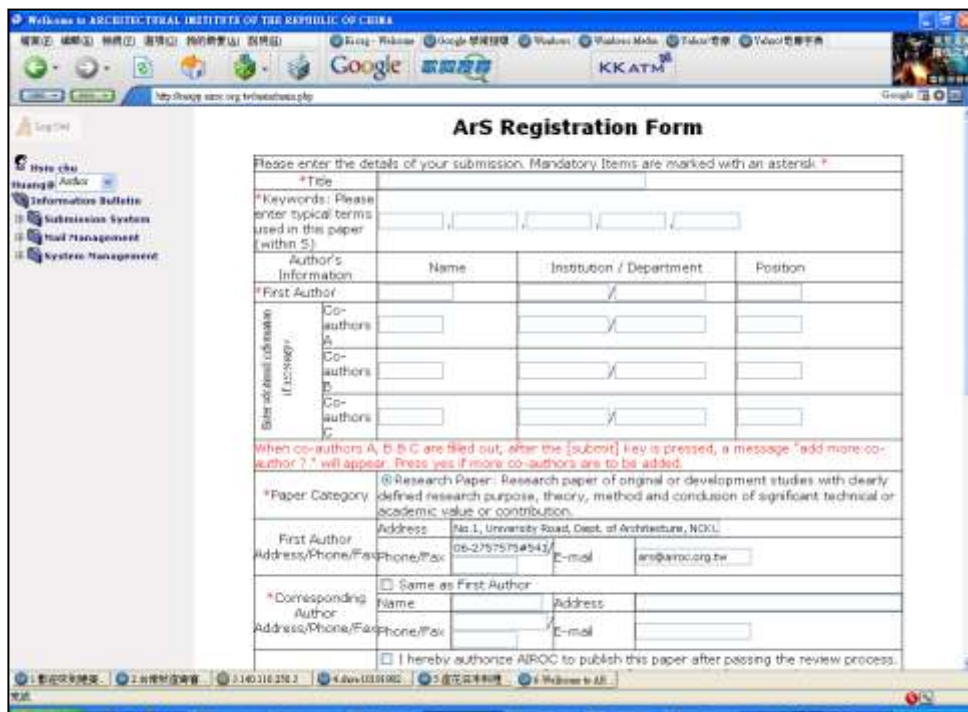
Welcome to ARCHITECTURAL INSTITUTE OF THE REPUBLIC OF CHINA

Google KKATM

Log Out

Hsiu chu Huang Author

Information Bulletin
Submission System
Mail Management
System Management

ArS Registration Form

Please enter the details of your submission. Mandatory Items are marked with an asterisk *

| | | | | |
|---|---|---|---|---|
| *Title | | | | |
| *Keywords: Please enter typical terms used in this paper (within 5) | , , , , | | | |
| Author's Information | | Name | Institution / Department | Position |
| *First Author | | | / | |
| Enter additional co-author information (if necessary) | Co-authors A | | / | |
| | Co-authors B | | / | |
| | Co-authors C | | / | |

When co-authors A, B & C are filled out, after the [submit] key is pressed, a message "add more co-author ?" will appear. Press yes if more co-authors are to be added.

| | |
|---|---|
| *Paper Category | Research Paper: Research paper of original or development studies with clearly defined research purpose, theory, method and conclusion of significant technical or academic value or contribution. |
| First Author Address/Phone/Fax | Address No.1, University Road, Dept. of Architecture, NCKU; Phone/Fax 06-2757575#541/ E-mail ars@airoc.org.tw |
| *Corresponding Author Address/Phone/Fax | Same as First Author; Name Address; Phone/Fax / E-mail |
| | I hereby authorize AIROC to publish this paper after passing the review process. |

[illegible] Welcome to AR